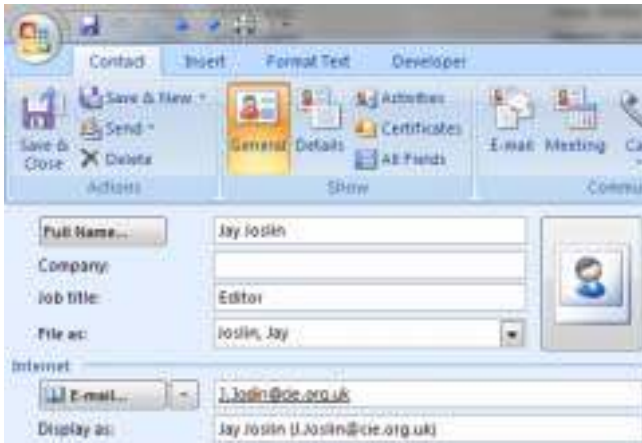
Contact Insert Format Text Developer

Save & Close
Save & New
Send
Delete
Actions

General Details
Activities
Certificates
All Fields
Show

E-mail Meeting Ca
Commu

Full Name... Jay Joslin
Company:
Job title: Editor
File as: Joslin, Jay

Internet
E-mail... J.Joslin@cie.org.uk
Display as: Jay Joslin (J.Joslin@cie.org.uk)